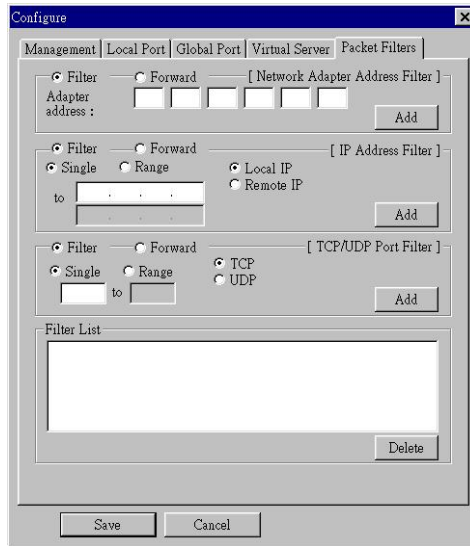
Configure

Management | Local Port | Global Port | Virtual Server | Packet Filters

Filter
Forward
[ Network Adapter Address Filter ]
Adapter address :
Add

Filter
Forward
[ IP Address Filter ]
Single
Range
Local IP
Remote IP
to
Add

Filter
Forward
[ TCP/UDP Port Filter ]
Single
Range
TCP
UDP
to
Add

Filter List
Delete

Save
Cancel